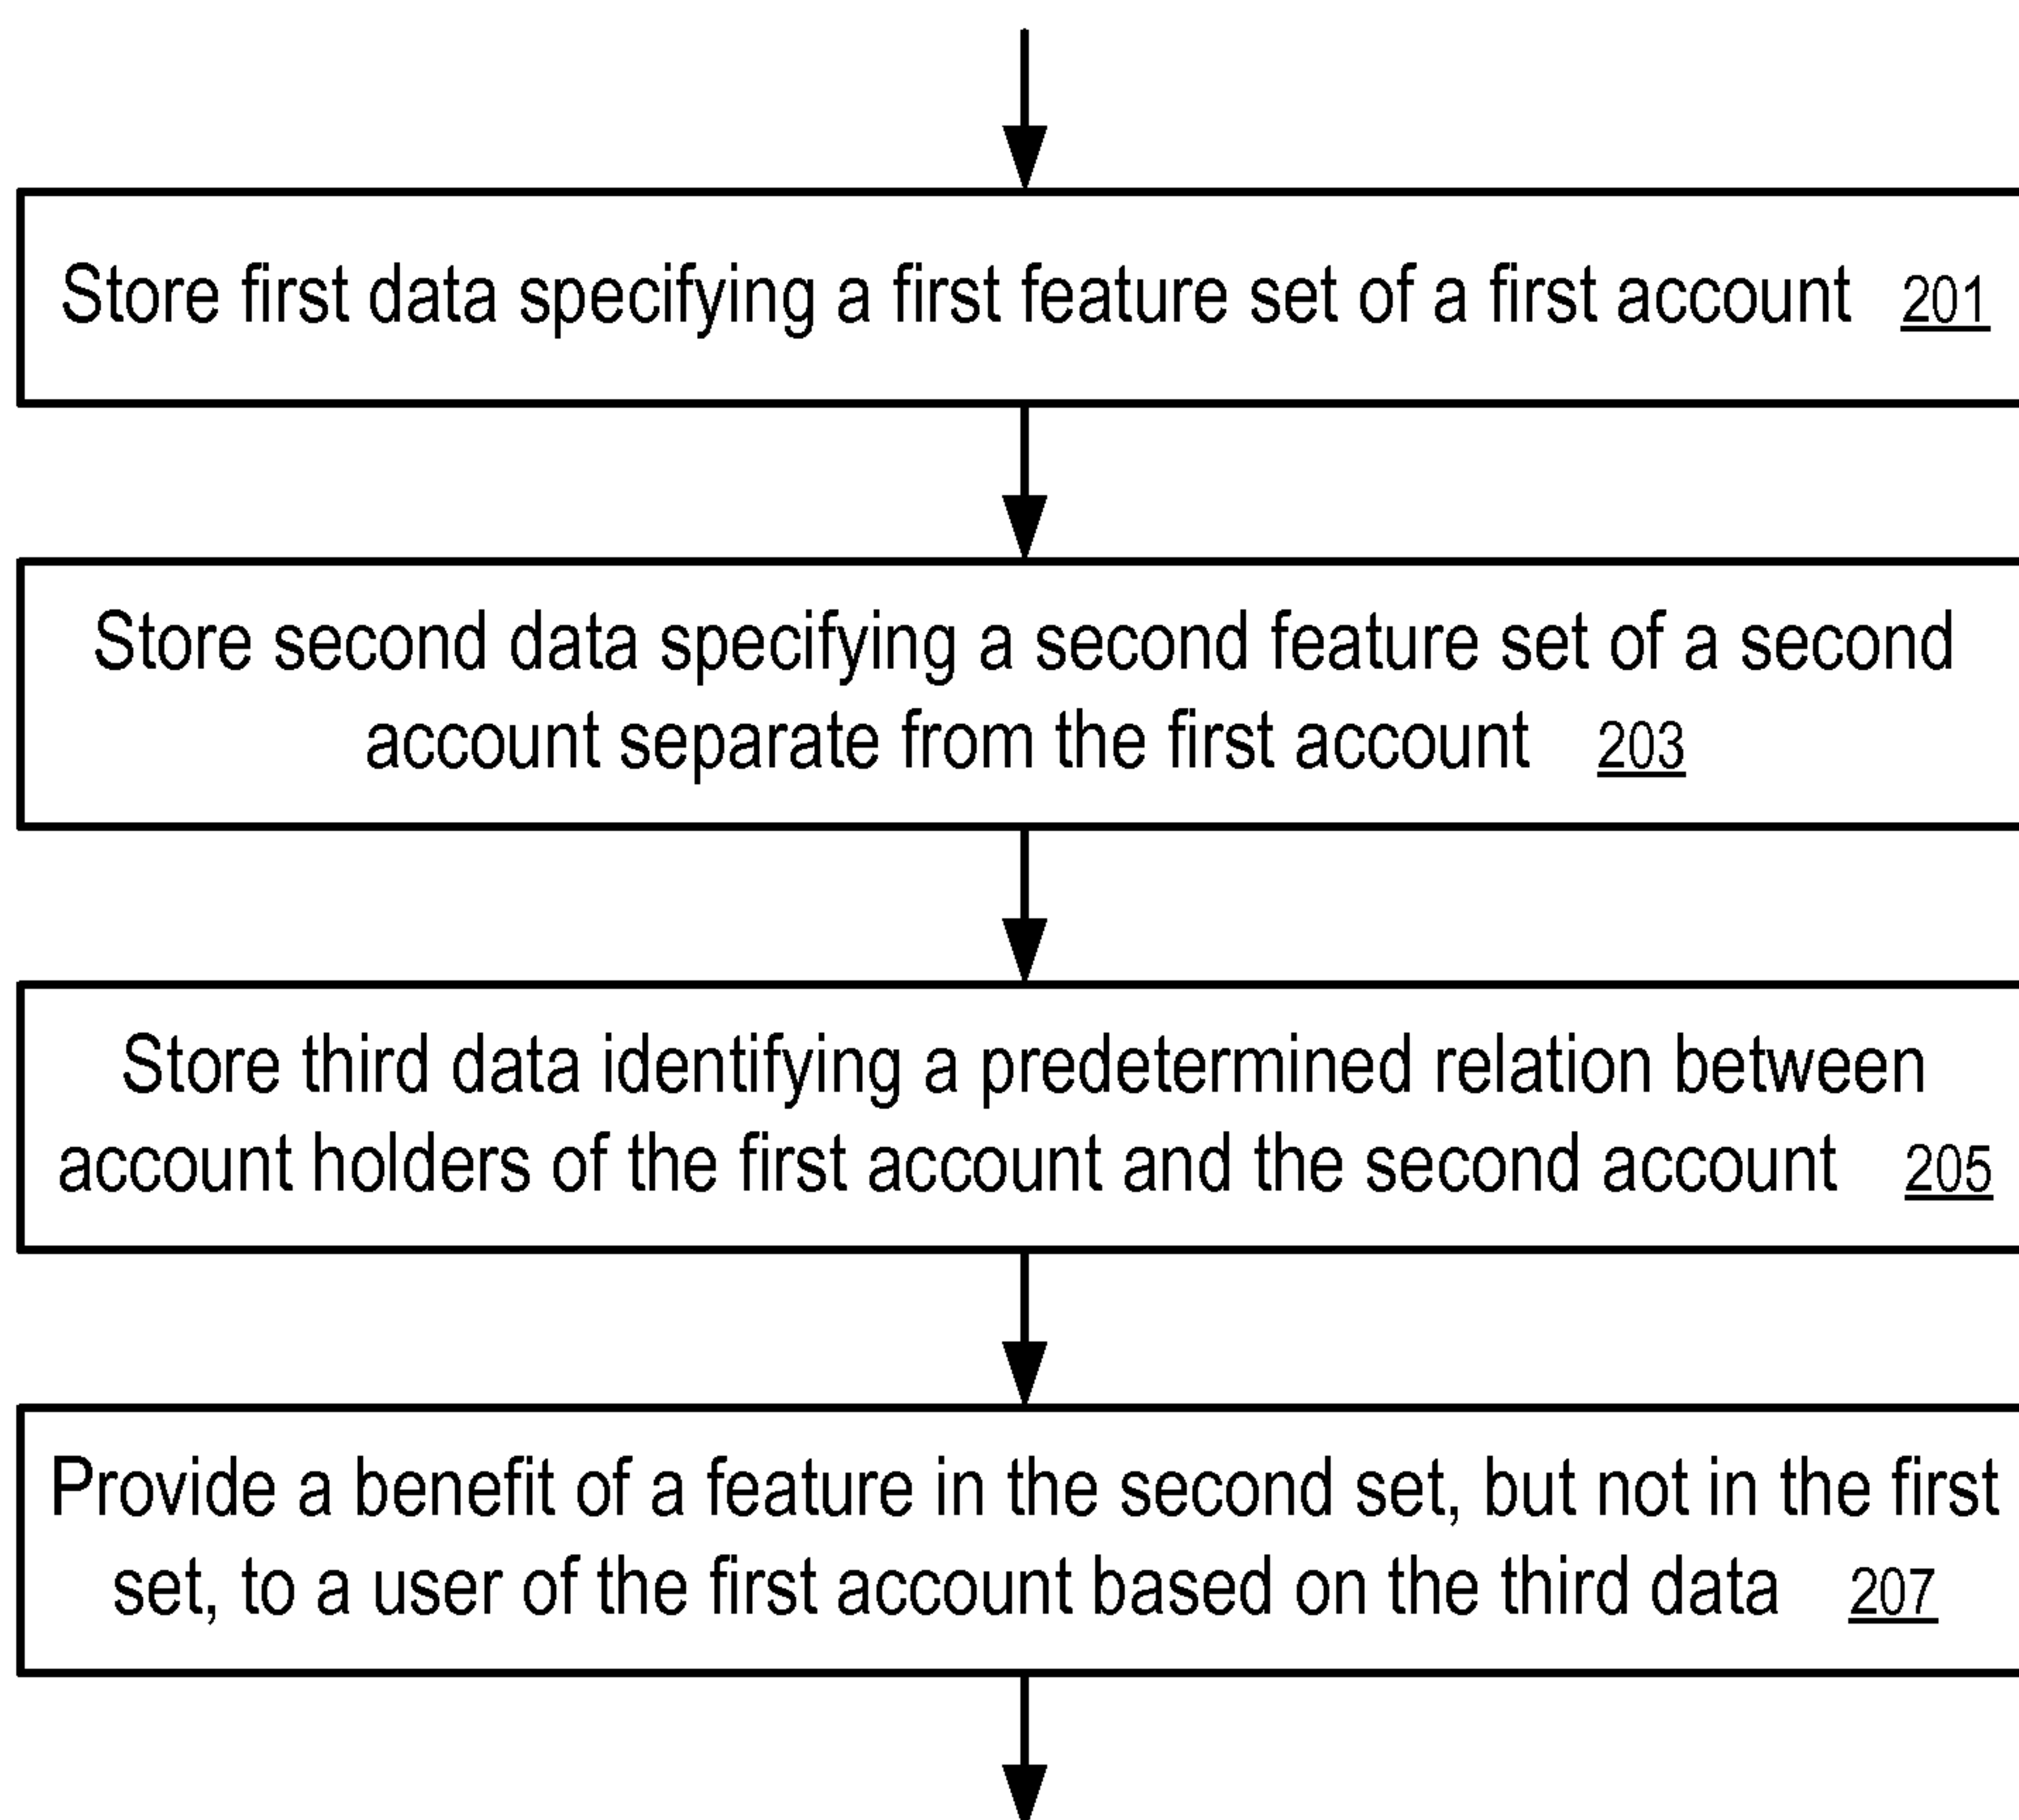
Store first data specifying a first feature set of a first account 201

Store second data specifying a second feature set of a second account separate from the first account 203

Store third data identifying a predetermined relation between account holders of the first account and the second account 205

Provide a benefit of a feature in the second set, but not in the first set, to a user of the first account based on the third data 207